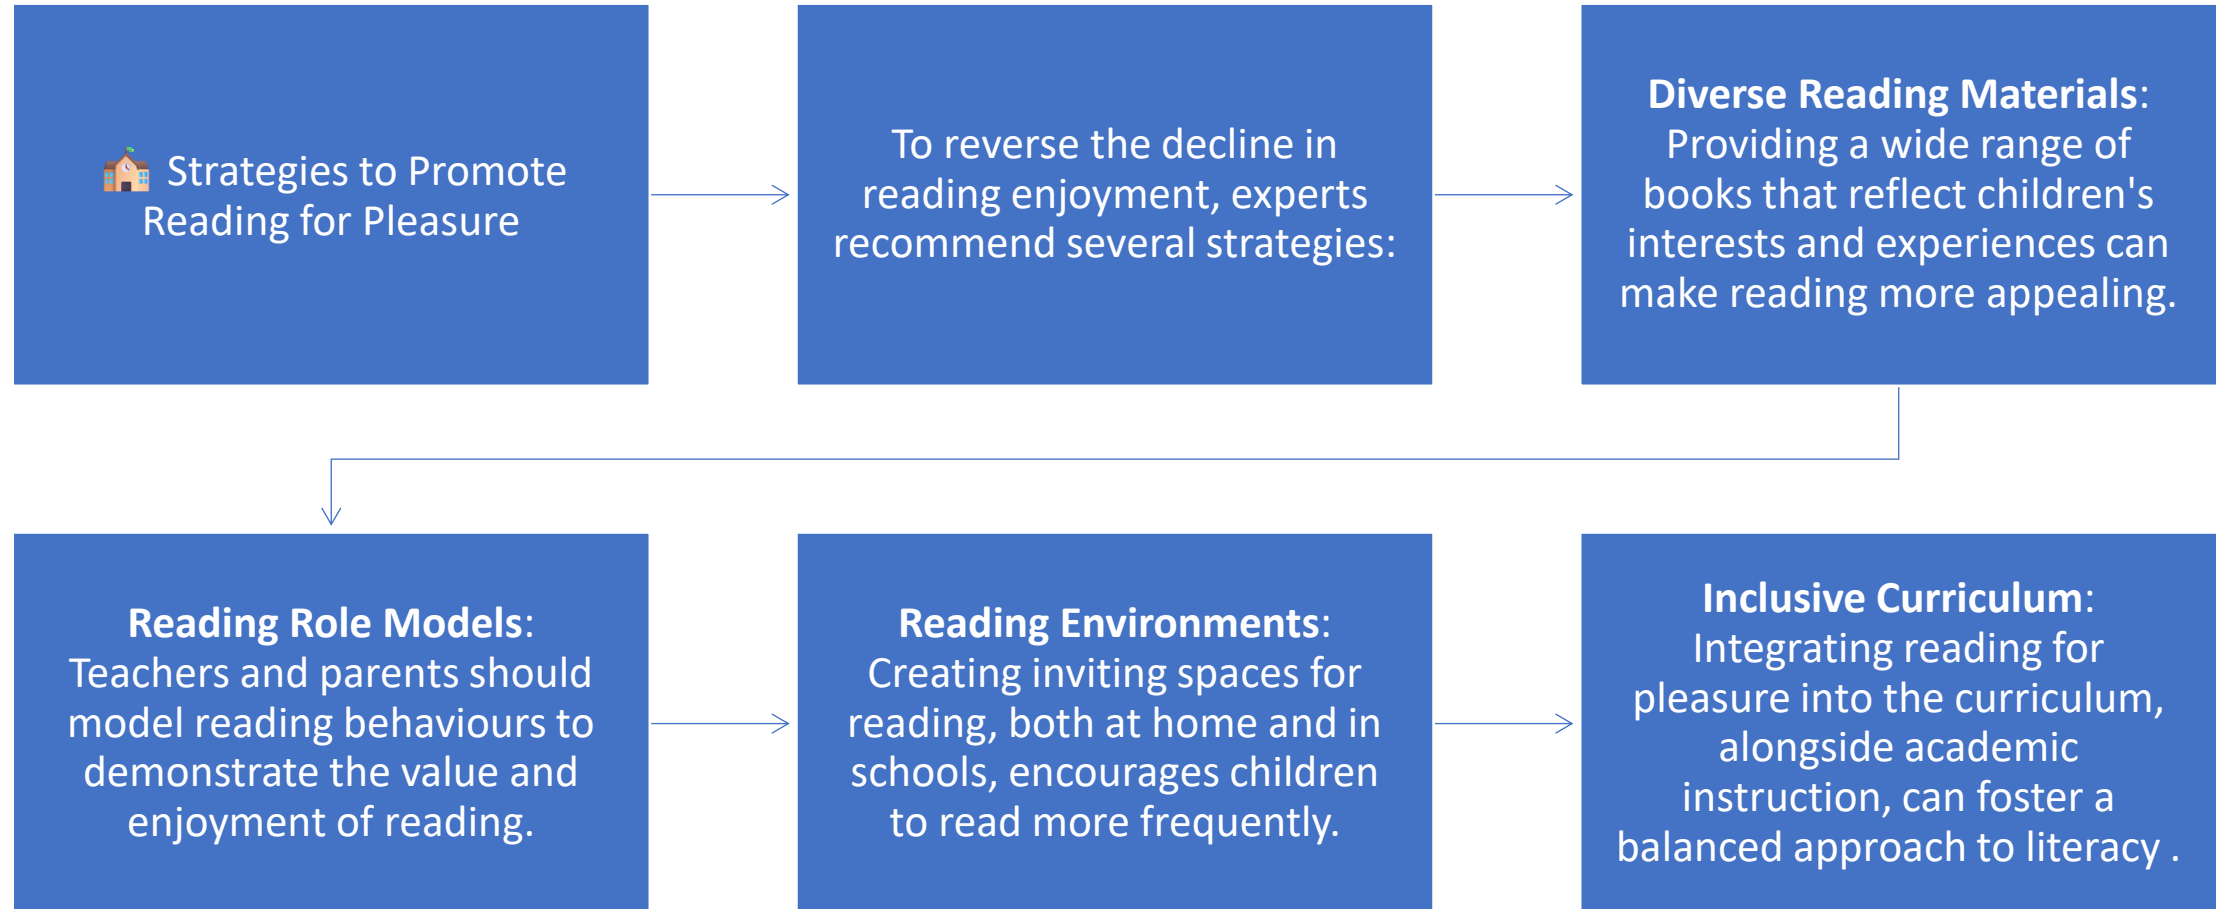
🏫 Strategies to Promote Reading for Pleasure

To reverse the decline in reading enjoyment, experts recommend several strategies:

**Diverse Reading Materials**: Providing a wide range of books that reflect children's interests and experiences can make reading more appealing.

**Reading Role Models**: Teachers and parents should model reading behaviours to demonstrate the value and enjoyment of reading.

**Reading Environments**: Creating inviting spaces for reading, both at home and in schools, encourages children to read more frequently.

**Inclusive Curriculum**: Integrating reading for pleasure into the curriculum, alongside academic instruction, can foster a balanced approach to literacy .